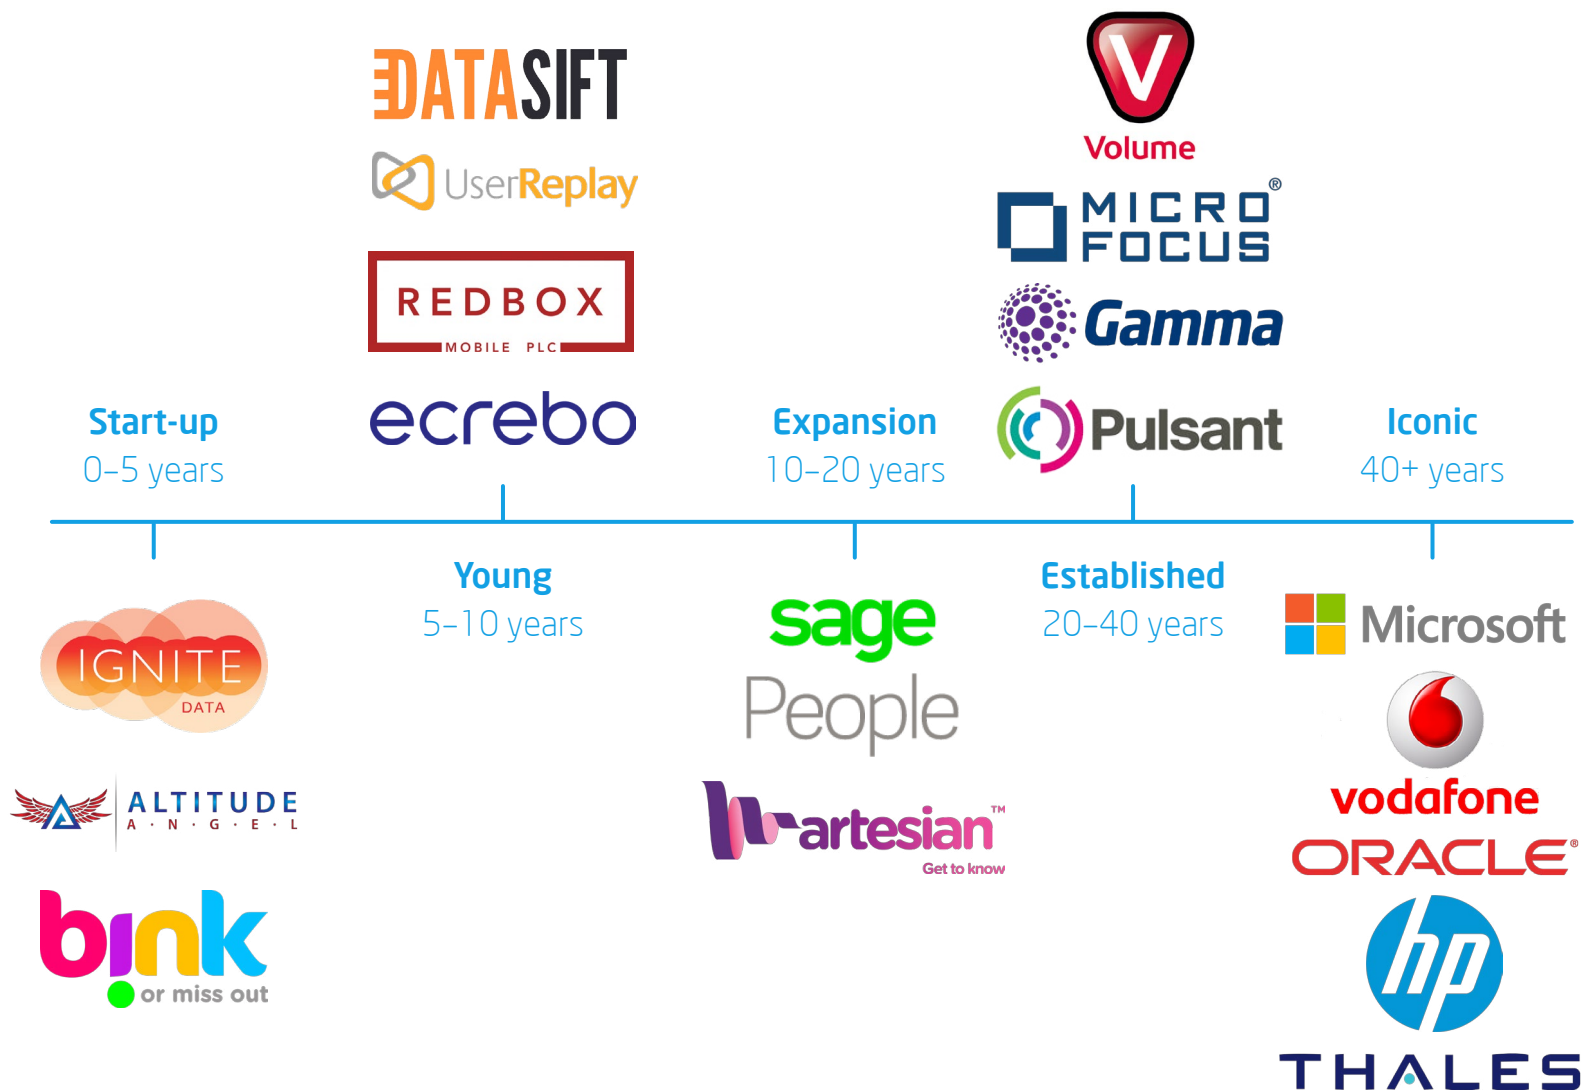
DATASIFT

UserReplay

REDBOX
MOBILE PLC

ecrebo

Volume

MICRO FOCUS®

Gamma

Pulsant

Start-up
0–5 years

Expansion
10–20 years

Iconic
40+ years

Young
5–10 years

Established
20–40 years

IGNITE
DATA

ALTITUDE
A · N · G · E · L

bink
or miss out

sage

People

artesian™
Get to know

Microsoft

vodafone

ORACLE®

hp

THALES